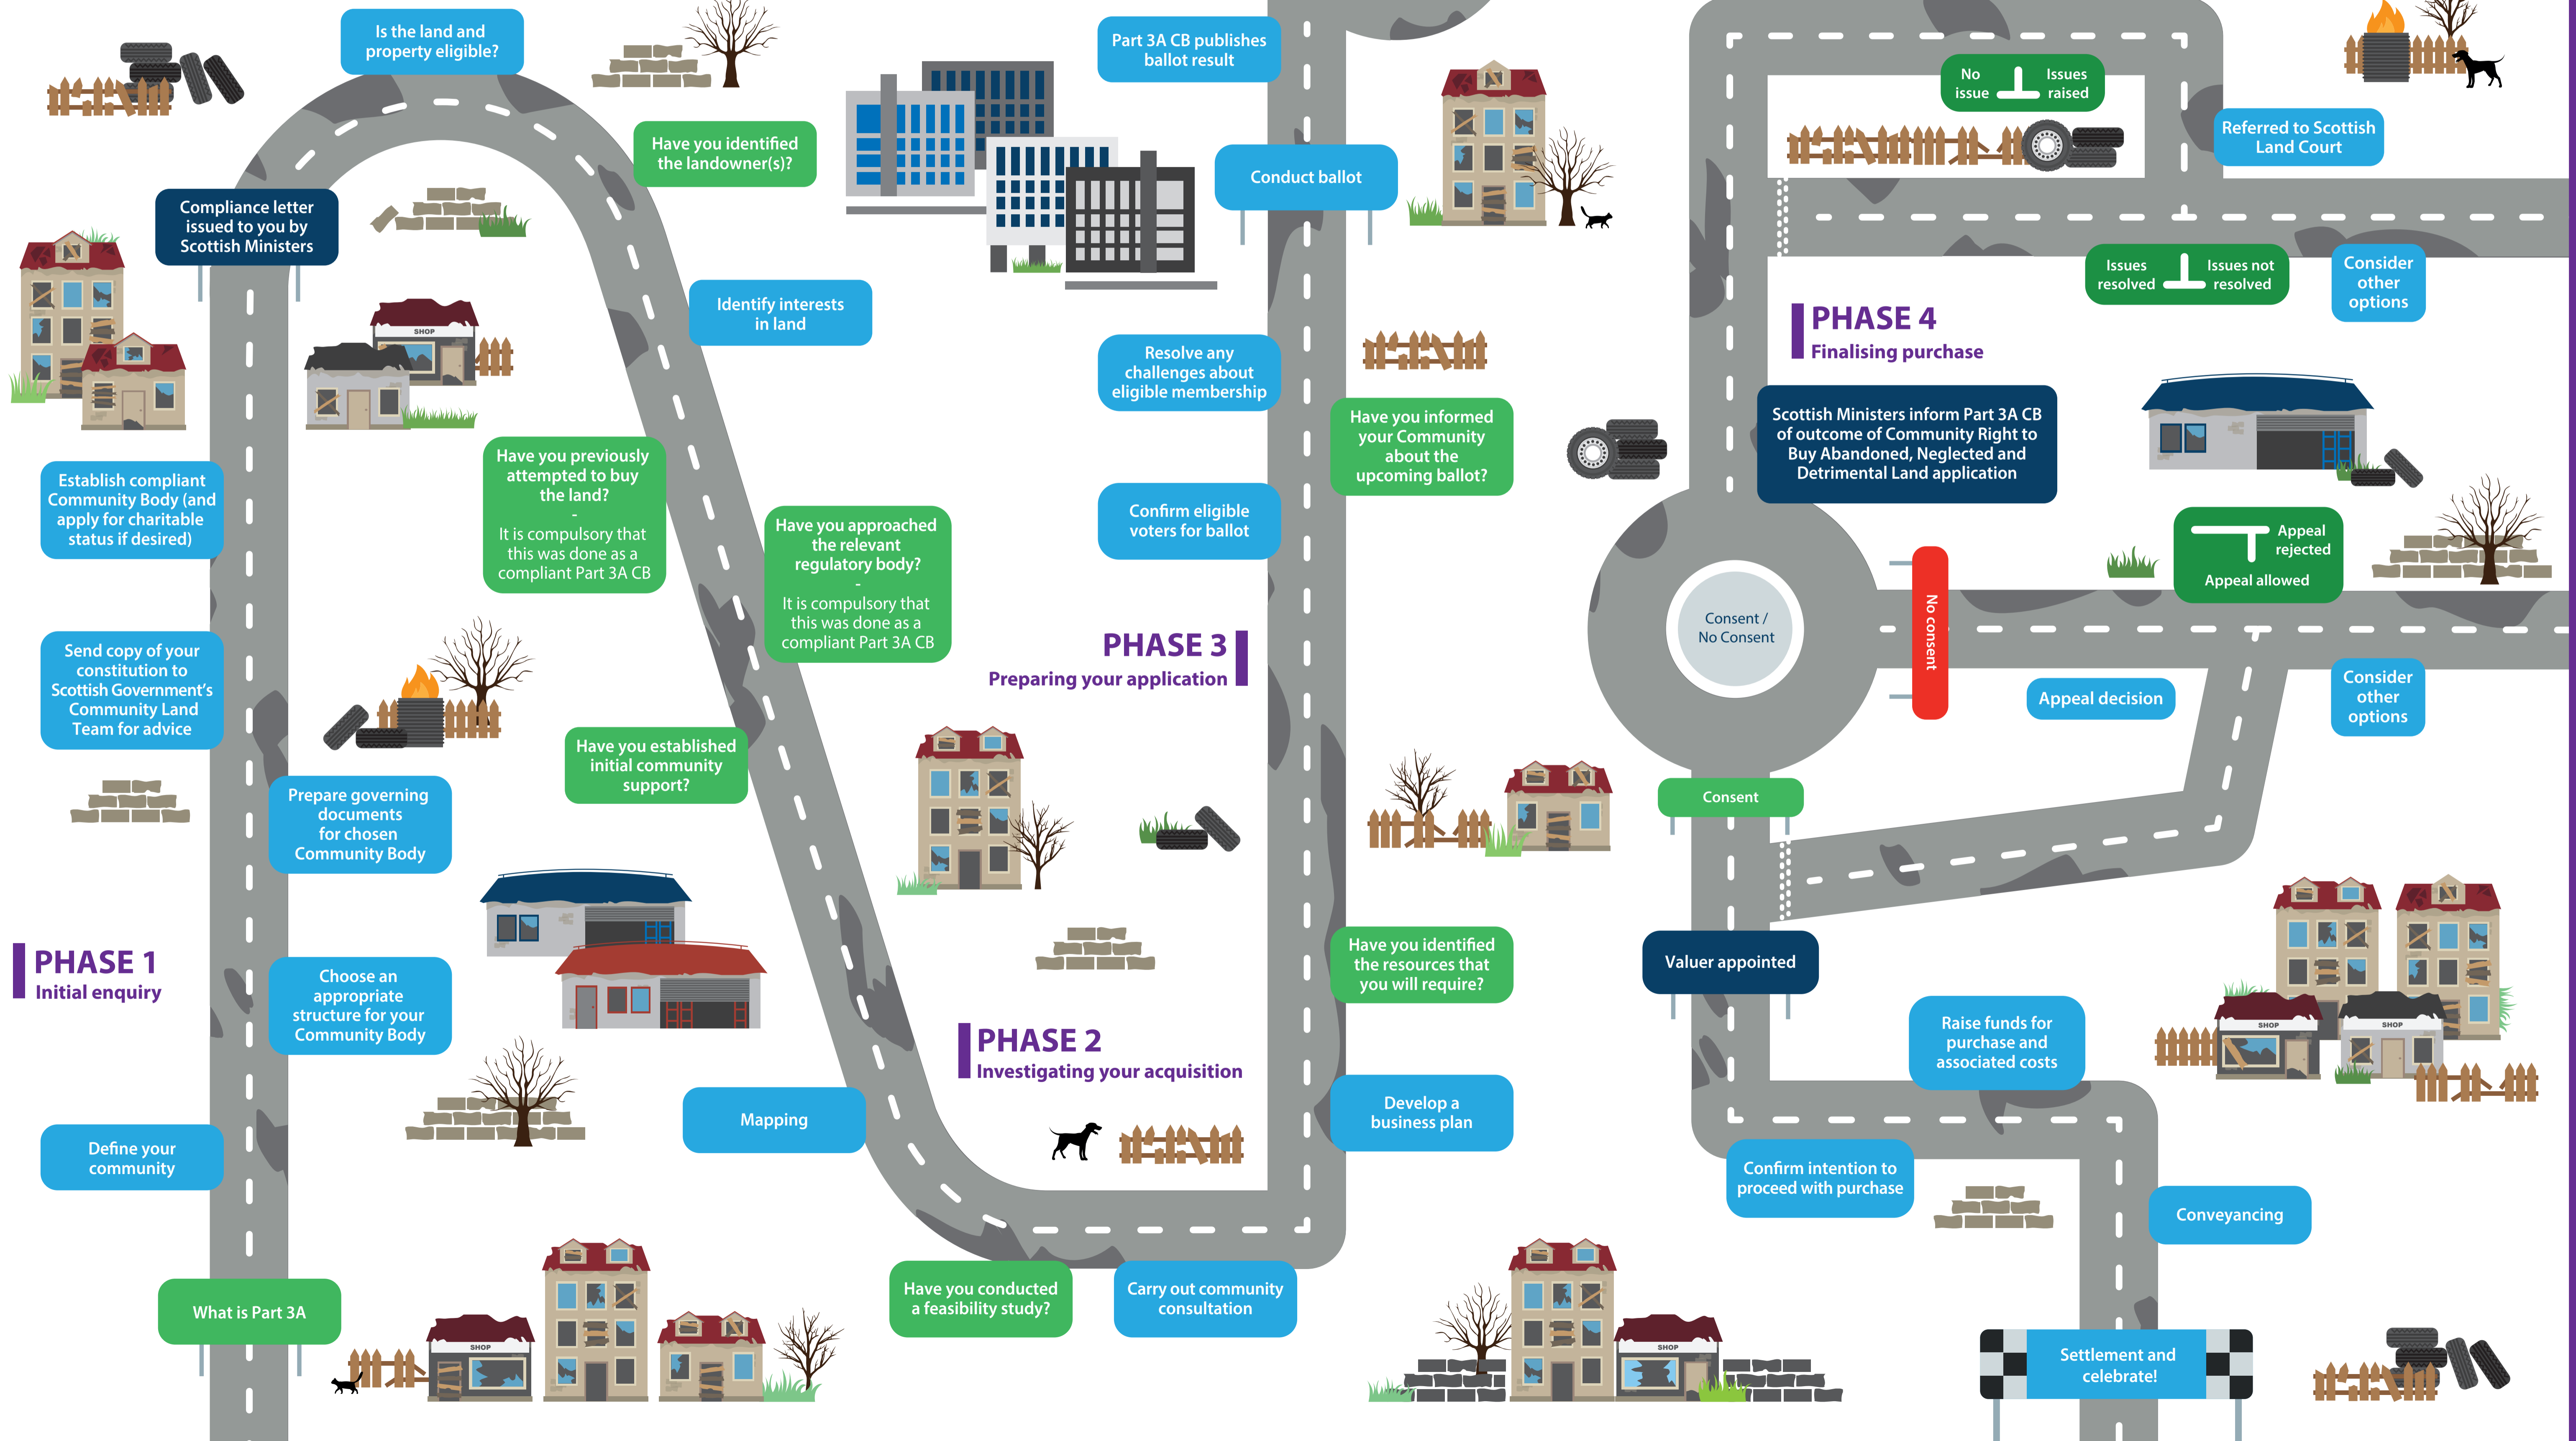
PHASE 1
Initial enquiry

What is Part 3A

Define your community

Choose an appropriate structure for your Community Body

Prepare governing documents for chosen Community Body

Send copy of your constitution to Scottish Government's Community Land Team for advice

Establish compliant Community Body (and apply for charitable status if desired)

Compliance letter issued to you by Scottish Ministers

Is the land and property eligible?

Have you identified the landowner(s)?

Identify interests in land

Have you previously attempted to buy the land?
-
It is compulsory that this was done as a compliant Part 3A CB

Have you approached the relevant regulatory body?
-
It is compulsory that this was done as a compliant Part 3A CB

Have you established initial community support?

Mapping

PHASE 2
Investigating your acquisition

Have you conducted a feasibility study?

Carry out community consultation

Develop a business plan

Have you identified the resources that you will require?

Have you informed your Community about the upcoming ballot?

PHASE 3
Preparing your application

Confirm eligible voters for ballot

Resolve any challenges about eligible membership

Conduct ballot

Part 3A CB publishes ballot result

PHASE 4
Finalising purchase

Scottish Ministers inform Part 3A CB of outcome of Community Right to Buy Abandoned, Neglected and Detrimental Land application

Consent / No Consent

No consent

Consent

Appeal decision

Appeal rejected

Appeal allowed

Consider other options

Issues resolved

Issues not resolved

Consider other options

No issue

Issues raised

Referred to Scottish Land Court

Valuer appointed

Raise funds for purchase and associated costs

Confirm intention to proceed with purchase

Conveyancing

Settlement and celebrate!

SHOP

SHOP

SHOP

SHOP

SHOP